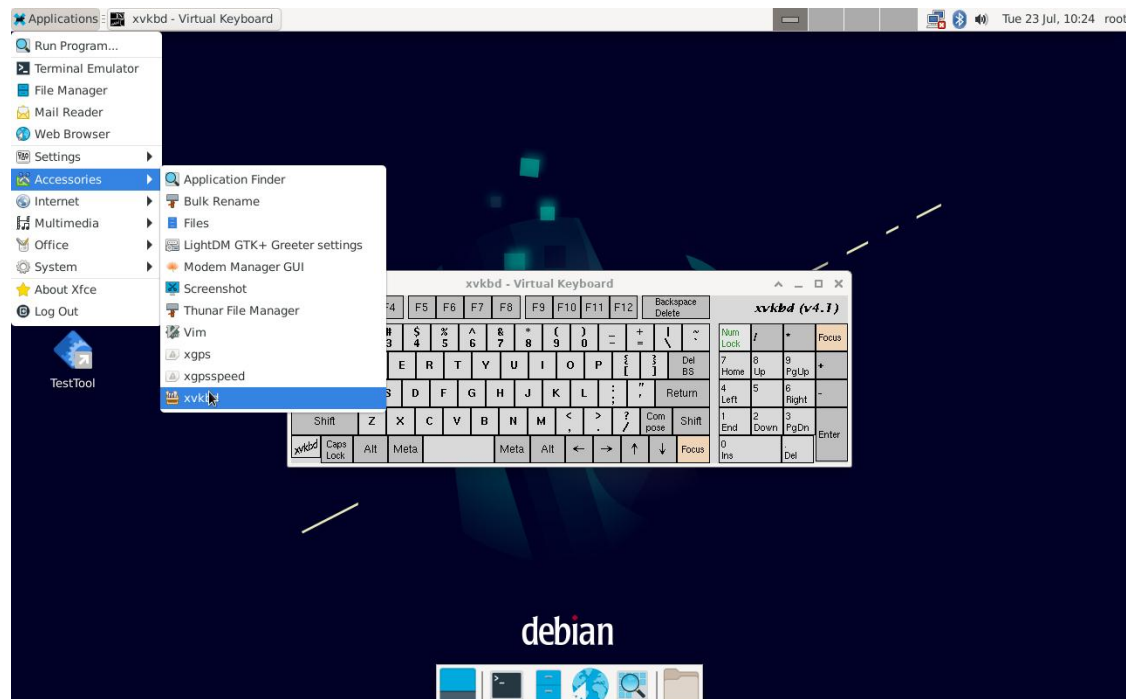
Applications | xvkbd - Virtual Keyboard

Tue 23 Jul, 10:24 root

Run Program...
Terminal Emulator
File Manager
Mail Reader
Web Browser
Settings
Accessories
Internet
Multimedia
Office
System
About Xfce
Log Out

Application Finder
Bulk Rename
Files
LightDM GTK+ Greeter settings
Modem Manager GUI
Screenshot
Thunar File Manager
Vim
xgps
xgpsspeed
xvkbd

TestTool

xvkbd - Virtual Keyboard

F4 F5 F6 F7 F8 F9 F10 F11 F12 Backspace Delete

xvkbd (v4.1)

# 3 $ 4 % 5 ^ 6 & 7 * 8 ( 9 ) 0 _ - + = | \ ~ `

Num Lock / * Focus

E R T Y U I O P { [ } ] Del BS

7 Home 8 Up 9 PgUp +

S D F G H J K L : ; " ' Return

4 Left 5 6 Right -

Shift Z X C V B N M < , > . ? / Com pose Shift

1 End 2 Down 3 PgDn Enter

xvkbd Caps Lock Alt Meta Meta Alt ← → ↑ ↓ Focus

0 Ins . Del

debian